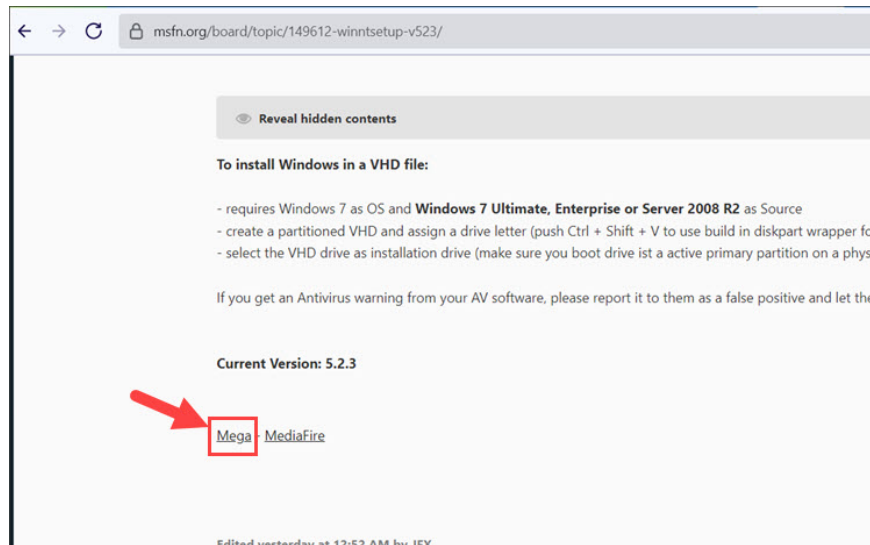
msfn.org/board/topic/149612-winntsetup-v523/

Reveal hidden contents

To install Windows in a VHD file:

- requires Windows 7 as OS and Windows 7 Ultimate, Enterprise or Server 2008 R2 as Source
- create a partitioned VHD and assign a drive letter (push Ctrl + Shift + V to use build in diskpart wrapper fo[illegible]
- select the VHD drive as installation drive (make sure you boot drive ist a active primary partition on a phys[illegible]

If you get an Antivirus warning from your AV software, please report it to them as a false positive and let the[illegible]

Current Version: 5.2.3

Mega - MediaFire

Edited yesterday at 12:52 AM by JFX